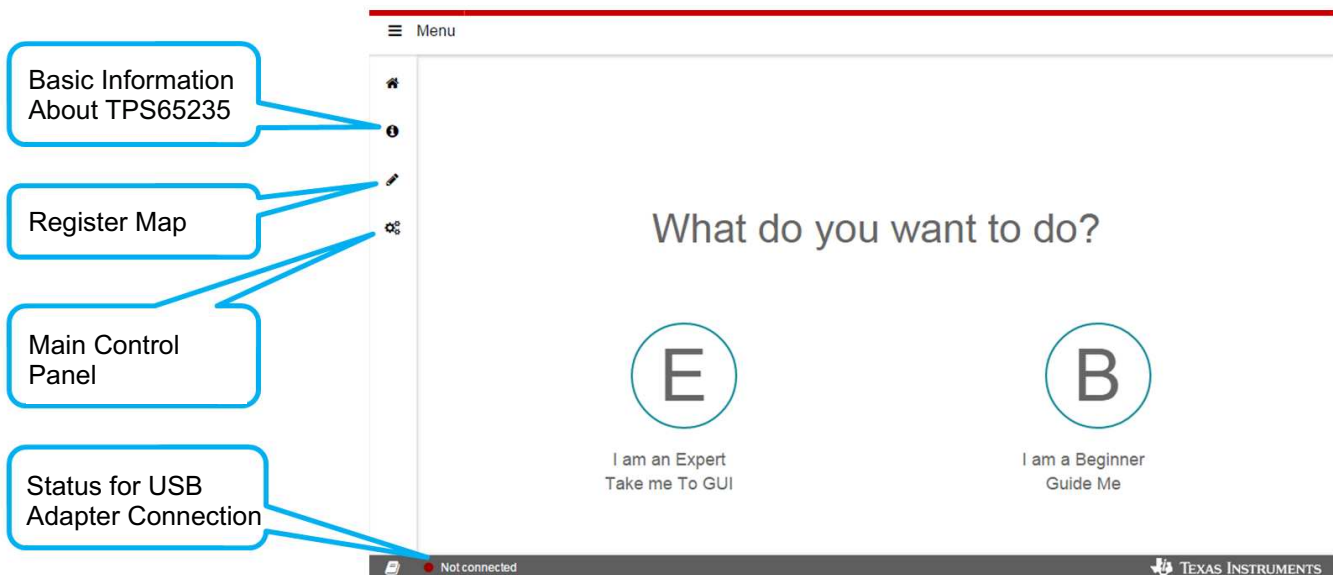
Basic Information About TPS65235

Register Map

Main Control Panel

Status for USB Adapter Connection

≡ Menu

What do you want to do?

E

I am an Expert
Take me To GUI

B

I am a Beginner
Guide Me

Not connected

TEXAS INSTRUMENTS